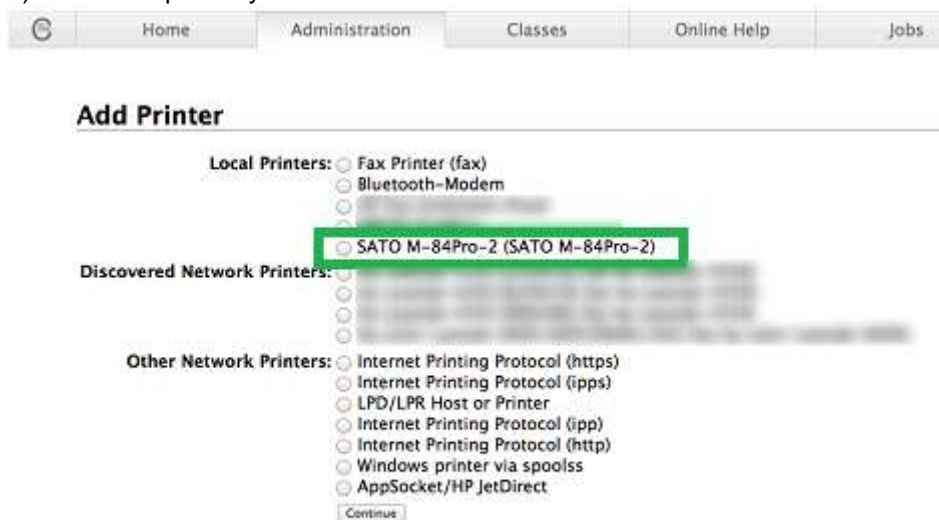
Home | Administration | Classes | Online Help | Jobs

Add Printer

Local Printers: Fax Printer (fax)
Bluetooth-Modem
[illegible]
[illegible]
SATO M-84Pro-2 (SATO M-84Pro-2)

Discovered Network Printers: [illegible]
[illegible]
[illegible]
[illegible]

Other Network Printers: Internet Printing Protocol (https)
Internet Printing Protocol (ipps)
LPD/LPR Host or Printer
Internet Printing Protocol (ipp)
Internet Printing Protocol (http)
Windows printer via spoolss
AppSocket/HP JetDirect

Continue